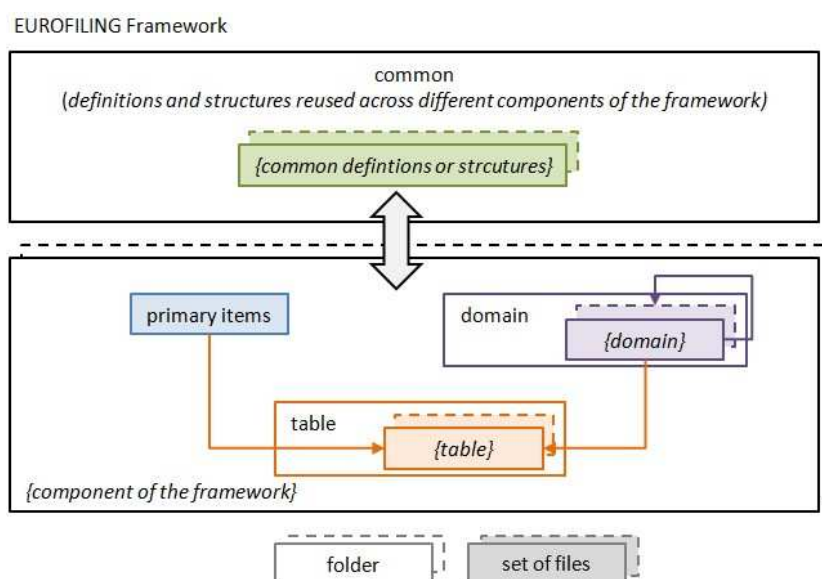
EUROFILING Framework

common
(definitions and structures reused across different components of the framework)

{common defintions or strcutures}

primary items

domain

{domain}

table

{table}

{component of the framework}

folder

set of files